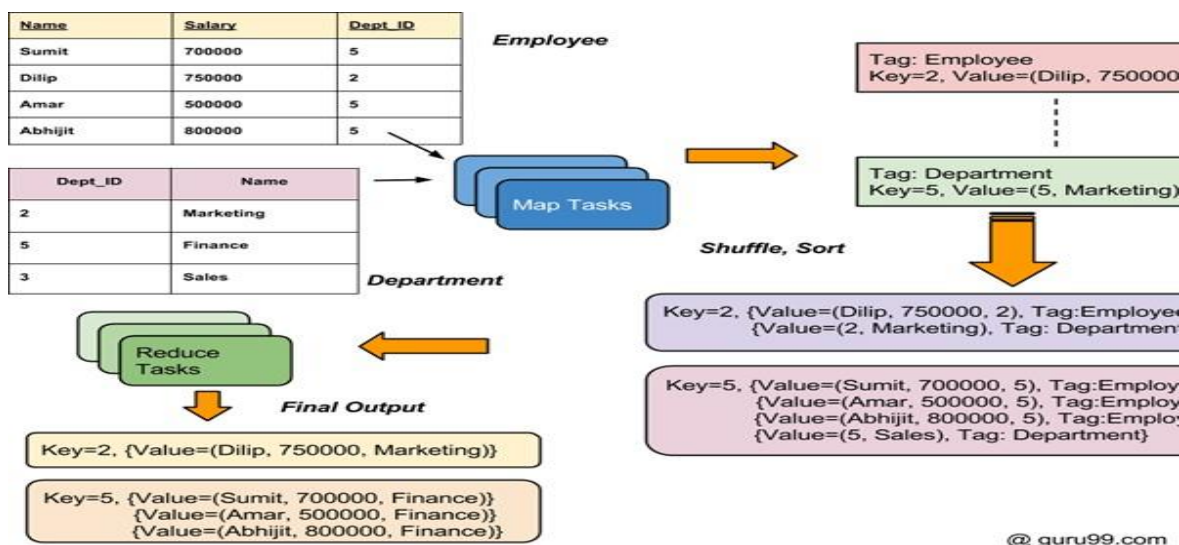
| Name | Salary | Dept_ID |
|---|---|---|
| Sumit | 700000 | 5 |
| Dilip | 750000 | 2 |
| Amar | 500000 | 5 |
| Abhijit | 800000 | 5 |

Employee

| Dept_ID | Name |
|---|---|
| 2 | Marketing |
| 5 | Finance |
| 3 | Sales |

Department

Map Tasks

Tag: Employee
Key=2, Value=(Dilip, 750000

Tag: Department
Key=5, Value=(5, Marketing)

Shuffle, Sort

Key=2, {Value=(Dilip, 750000, 2), Tag:Employee
{Value=(2, Marketing), Tag: Department

Key=5, {Value=(Sumit, 700000, 5), Tag:Employ
{Value=(Amar, 500000, 5), Tag:Employ
{Value=(Abhijit, 800000, 5), Tag:Employ
{Value=(5, Sales), Tag: Department}

Reduce Tasks

Final Output

Key=2, {Value=(Dilip, 750000, Marketing)}

Key=5, {Value=(Sumit, 700000, Finance)}
{Value=(Amar, 500000, Finance)}
{Value=(Abhijit, 800000, Finance)}

@ guru99.com